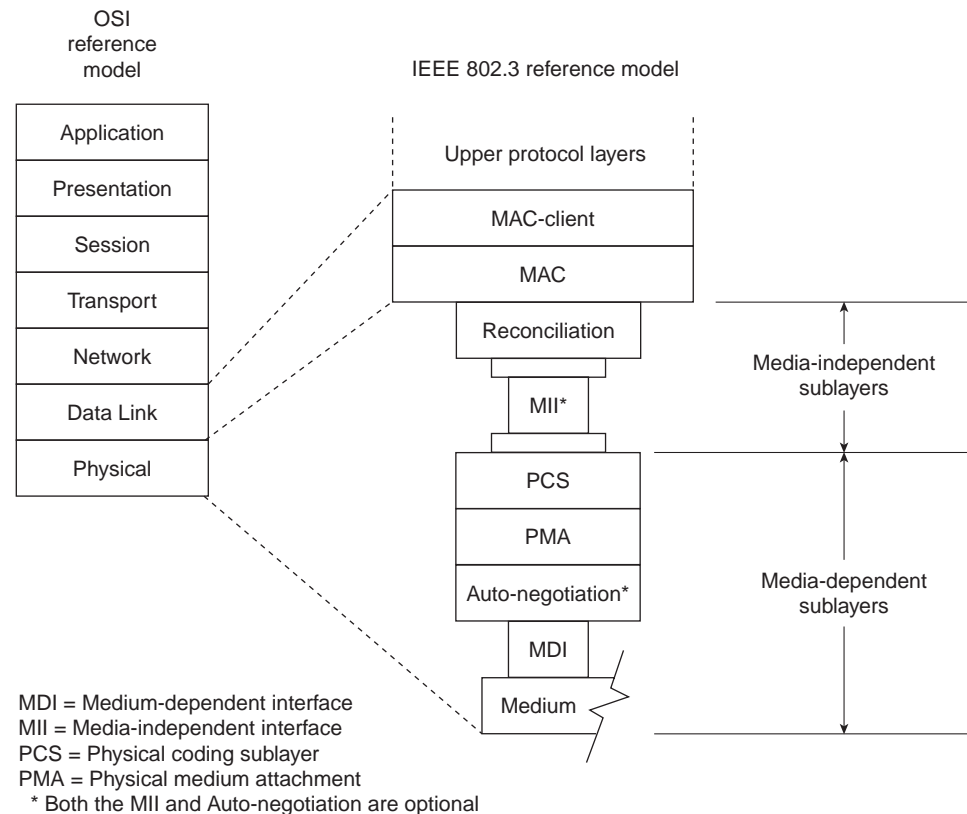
OSI reference model

IEEE 802.3 reference model

Application
Presentation
Session
Transport
Network
Data Link
Physical

Upper protocol layers
MAC-client
MAC
Reconciliation
MII*
PCS
PMA
Auto-negotiation*
MDI
Medium

Media-independent sublayers

Media-dependent sublayers

MDI = Medium-dependent interface
MII = Media-independent interface
PCS = Physical coding sublayer
PMA = Physical medium attachment
* Both the MII and Auto-negotiation are optional